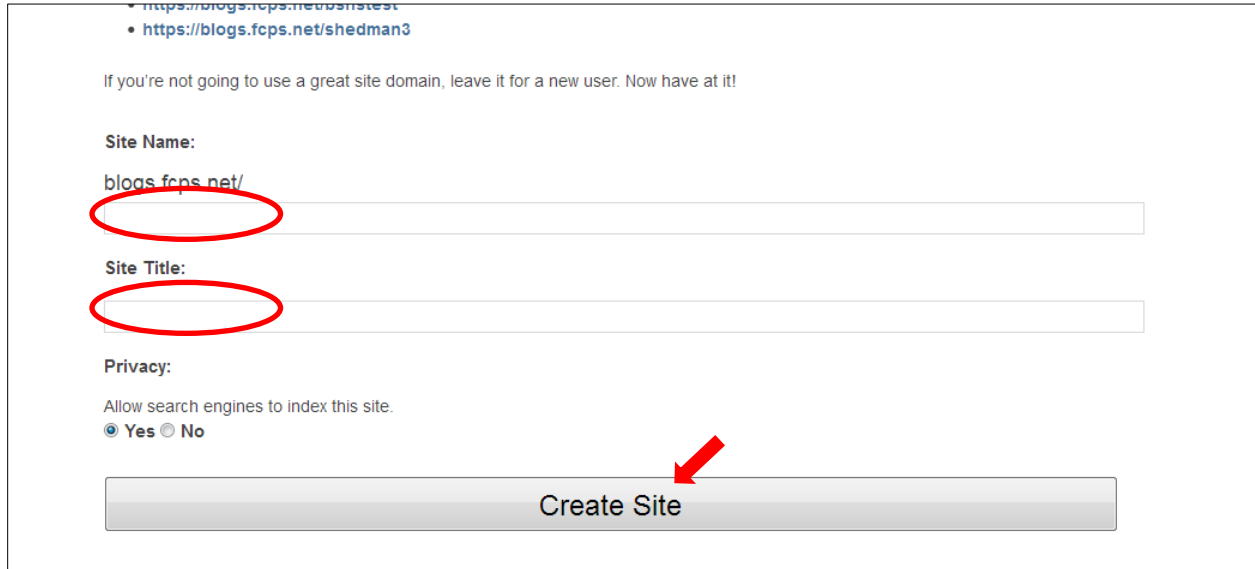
- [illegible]
- https://blogs.fcps.net/shedman3

If you're not going to use a great site domain, leave it for a new user. Now have at it!

Site Name:

blogs.fcps.net/

Site Title:

Privacy:

Allow search engines to index this site.

Yes No

Create Site